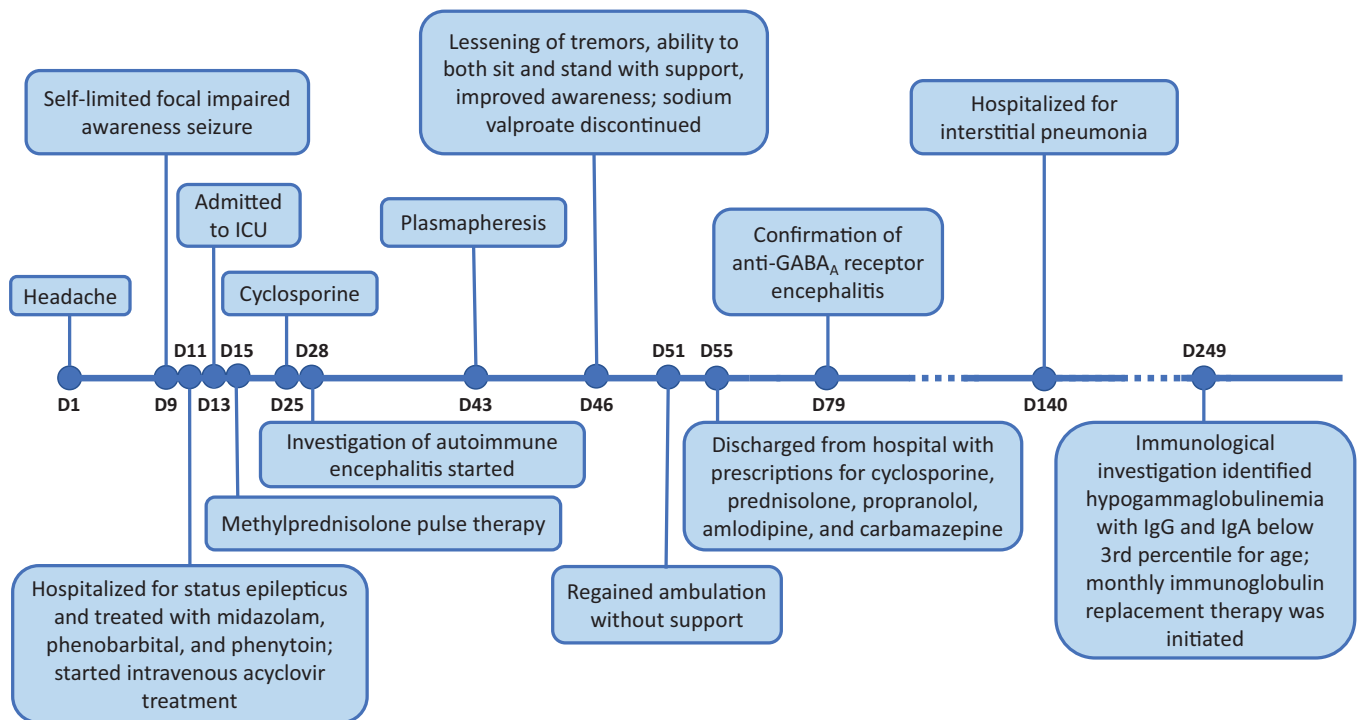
Lessening of tremors, ability to both sit and stand with support, improved awareness; sodium valproate discontinued

Self-limited focal impaired awareness seizure

Hospitalized for interstitial pneumonia

Admitted to ICU

Plasmapheresis

Confirmation of anti-GABA$_A$ receptor encephalitis

Headache

Cyclosporine

D11 D15 D28 D51 D55 D249

D1 D9 D13 D25 D43 D46 D79 D140

Investigation of autoimmune encephalitis started

Discharged from hospital with prescriptions for cyclosporine, prednisolone, propranolol, amlodipine, and carbamazepine

Immunological investigation identified hypogammaglobulinemia with IgG and IgA below 3rd percentile for age; monthly immunoglobulin replacement therapy was initiated

Methylprednisolone pulse therapy

Hospitalized for status epilepticus and treated with midazolam, phenobarbital, and phenytoin; started intravenous acyclovir treatment

Regained ambulation without support